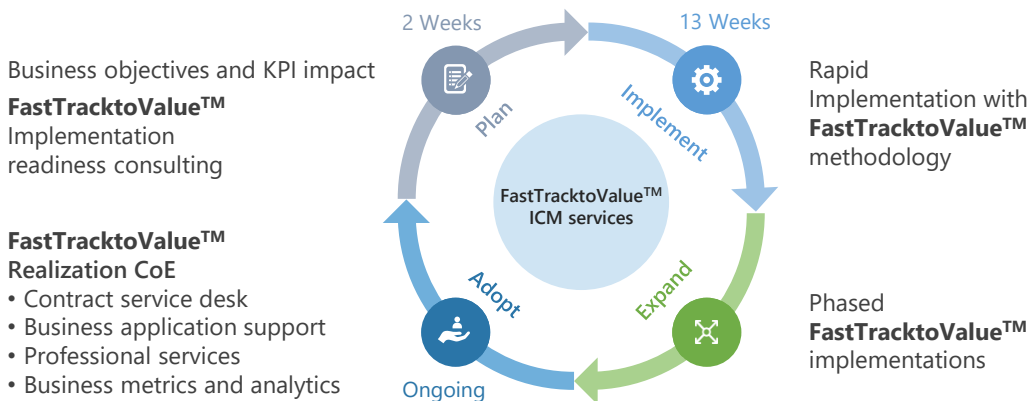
Business objectives and KPI impact

**FastTracktoValue$^{TM}$** Implementation readiness consulting

**FastTracktoValue$^{TM}$ Realization CoE**
• Contract service desk
• Business application support
• Professional services
• Business metrics and analytics

2 Weeks

Plan

13 Weeks

Implement

FastTracktoValue$^{TM}$ ICM services

Expand

Adopt

Ongoing

Rapid Implementation with **FastTracktoValue$^{TM}$** methodology

Phased **FastTracktoValue$^{TM}$** implementations